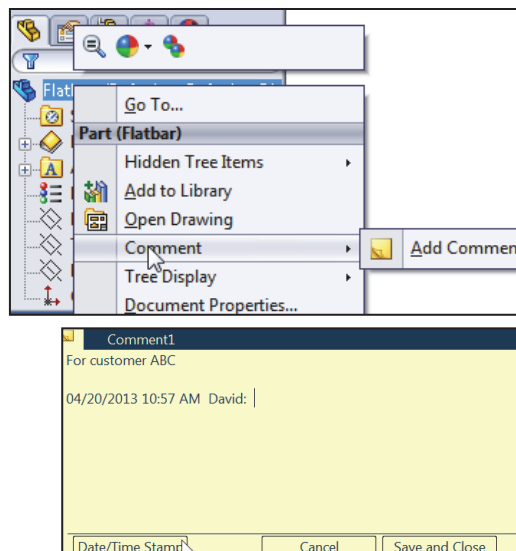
Flatb

Go To...

Part (Flatbar)

Hidden Tree Items

Add to Library

Open Drawing

Comment

Add Comme

Tree Display

Document Properties...

Comment1

For customer ABC

04/20/2013 10:57 AM David:

Date/Time Stamp

Cancel

Save and Close